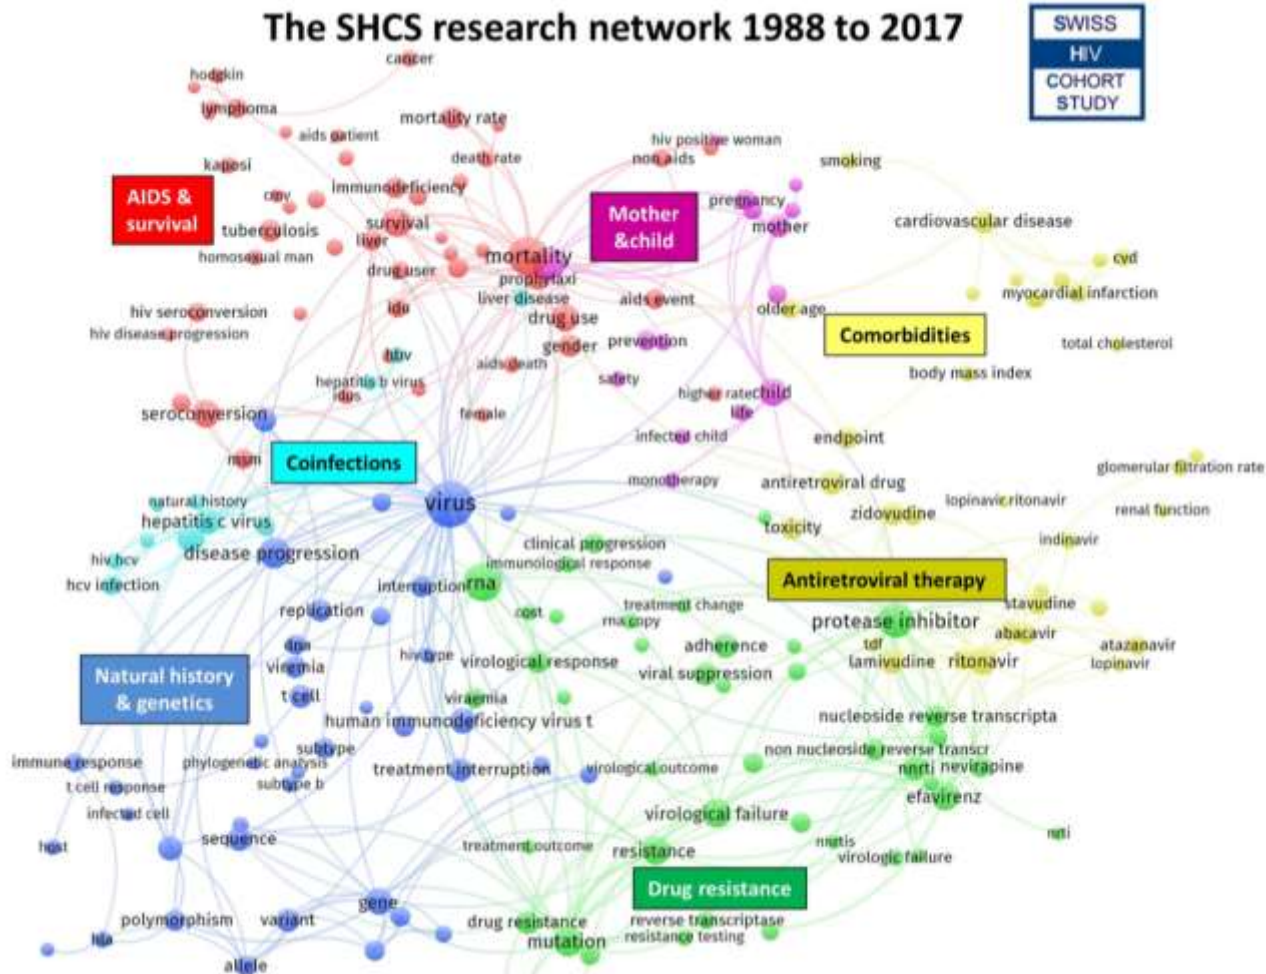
The SHCS research network 1988 to 2017

SWISS HIV COHORT STUDY

cancer
hodgkin
lymphoma
aids patient
mortality rate
kaposi
death rate
hiv positive woman
non aids
smoking
AIDS & survival
cmv
immunodeficiency
Mother &child
pregnancy
mother
tuberculosis
survival
liver
cardiovascular disease
homosexual man
drug user
mortality
prophylaxi
cvd
liver disease
aids event
older age
myocardial infarction
hiv seroconversion
idu
drug use
hiv disease progression
Comorbidities
gender
prevention
total cholesterol
hbv
aids death
body mass index
hepatitis b virus
idus
safety
higher rate
child
seroconversion
female
life
infected child
endpoint
msm
Coinfections
monotherapy
antiretroviral drug
glomerular filtration rate
natural history
virus
lopinavir ritonavir
hepatitis c virus
toxicity
zidovudine
renal function
hiv hcv
disease progression
clinical progression
indinavir
immunological response
hcv infection
interruption
rna
Antiretroviral therapy
replication
cost
treatment change
stavudine
rna copy
protease inhibitor
abacavir
dna
adherence
tdf
atazanavir
viremia
hiv type
virological response
lamivudine
ritonavir
lopinavir
Natural history & genetics
viral suppression
t cell
viraemia
human immunodeficiency virus t
nucleoside reverse transcripta
subtype
non nucleoside reverse transcr
immune response
phylogenetic analysis
treatment interruption
virological outcome
nnrti
nevirapine
t cell response
subtype b
efavirenz
infected cell
virological failure
host
sequence
nrti
treatment outcome
resistance
nrtis
virologic failure
Drug resistance
gene
polymorphism
variant
drug resistance
reverse transcriptase
hla
mutation
resistance testing
allele